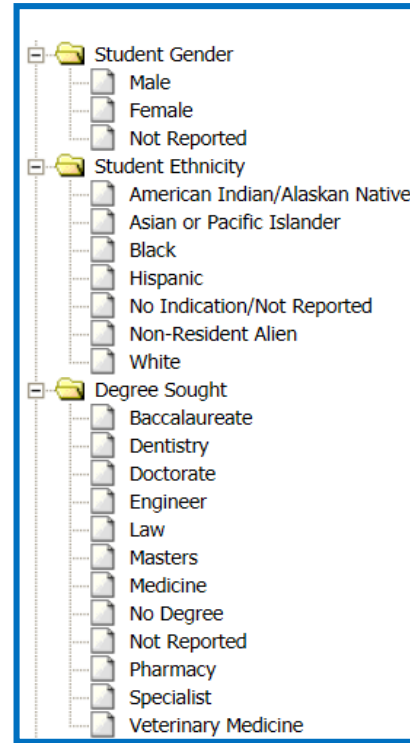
Student Gender
Male
Female
Not Reported
Student Ethnicity
American Indian/Alaskan Native
Asian or Pacific Islander
Black
Hispanic
No Indication/Not Reported
Non-Resident Alien
White
Degree Sought
Baccalaureate
Dentistry
Doctorate
Engineer
Law
Masters
Medicine
No Degree
Not Reported
Pharmacy
Specialist
Veterinary Medicine